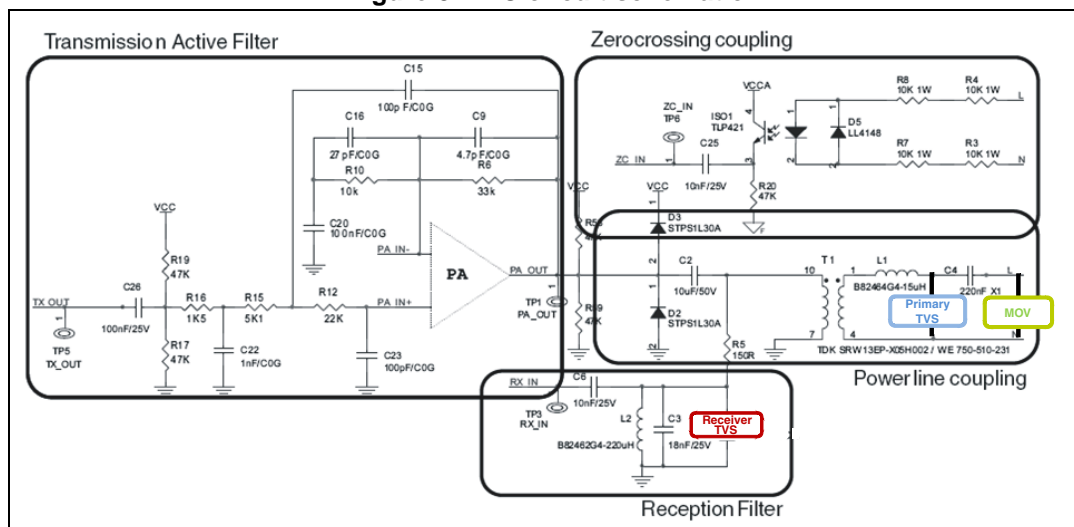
Transmission Active Filter

Zerocrossing coupling

C15
100pF/C0G
C16
27pF/C0G
C9
4.7pF/C0G
R10
10k
R6
33k
C20
100nF/C0G
PA IN-
PA
PA OUT
VCC
R19
47K
C26
TX OUT
100nF/25V
R16
1K5
R15
5K1
R12
22K
PA IN+
R17
47K
C22
1nF/C0G
C23
100pF/C0G
TP5
TX_OUT
TP1
PA_OUT
R59
47K
R5
47K

ZC_IN
TP6
ISO1
TLP421
VCCA
ZC_IN
C25
10nF/25V
R20
47K
D5
LL4148
R8
10K 1W
R4
10K 1W
L
R7
10K 1W
R3
10K 1W
N
VCC
D3
STPS1L30A
C2
10uF/50V
D2
STPS1L30A
T1
L1
B82464G4-15uH
C4
220nF X1
L
N
Primary TVS
MOV
R5
150R
TDK SRW13EP-X05H002 / WE 750-510-231
Power line coupling

RX_IN
C6
10nF/25V
TP3
RX_IN
L2
C3
Receiver TVS
B82462G4-220uH
18nF/25V
Reception Filter